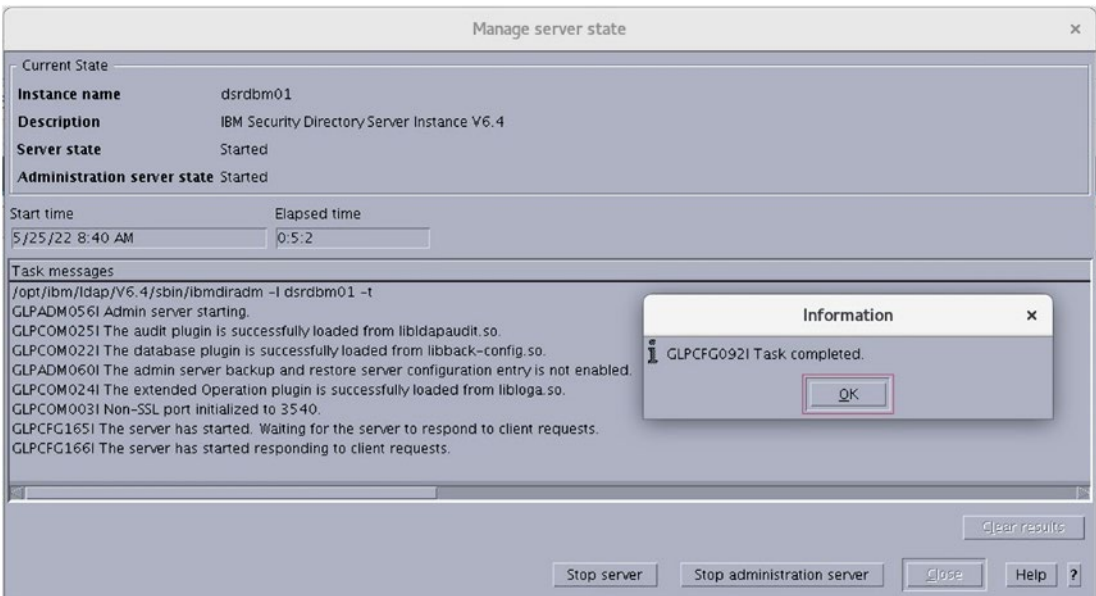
Manage server state

×

Current State

| | |
|---|---|
| **Instance name** | dsrdbm01 |
| **Description** | IBM Security Directory Server Instance V6.4 |
| **Server state** | Started |
| **Administration server state** | Started |

Start time
5/25/22 8:40 AM

Elapsed time
0:5:2

Task messages
/opt/ibm/ldap/V6.4/sbin/ibmdiradm -I dsrdbm01 -t
GLPADM056I Admin server starting.
GLPCOM025I The audit plugin is successfully loaded from libldapaudit.so.
GLPCOM022I The database plugin is successfully loaded from libback-config.so.
GLPADM060I The admin server backup and restore server configuration entry is not enabled.
GLPCOM024I The extended Operation plugin is successfully loaded from libloga.so.
GLPCOM003I Non-SSL port initialized to 3540.
GLPCFG165I The server has started. Waiting for the server to respond to client requests.
GLPCFG166I The server has started responding to client requests.

Information

×

GLPCFG092I Task completed.

OK

Clear results

Stop server

Stop administration server

Close

Help

?